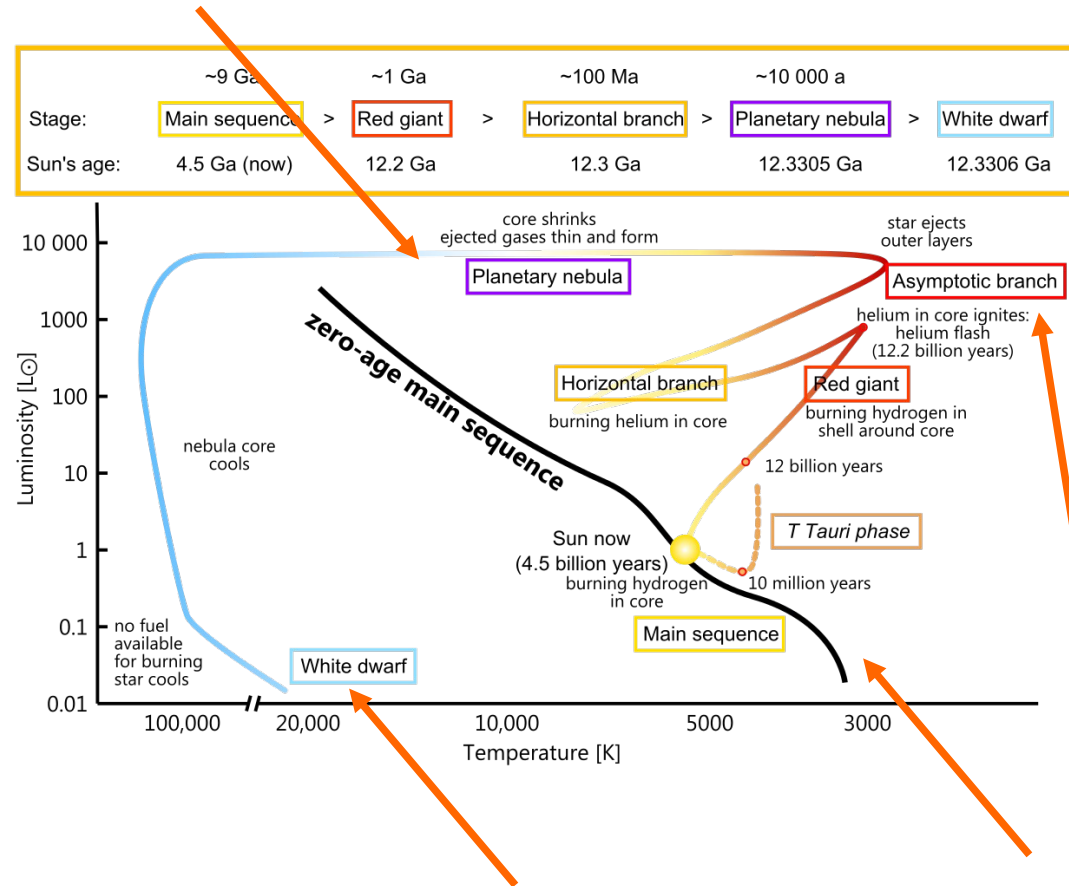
| | ~9 Ga | | ~1 Ga | | ~100 Ma | | ~10 000 a | | |
|---|---|---|---|---|---|---|---|---|---|
| Stage: | Main sequence | > | Red giant | > | Horizontal branch | > | Planetary nebula | > | White dwarf |
| Sun's age: | 4.5 Ga (now) | | 12.2 Ga | | 12.3 Ga | | 12.3305 Ga | | 12.3306 Ga |

core shrinks
ejected gases thin and form

star ejects
outer layers

Planetary nebula

Asymptotic branch

helium in core ignites:
helium flash
(12.2 billion years)

zero-age main sequence

Horizontal branch
burning helium in core

Red giant
burning hydrogen in
shell around core

12 billion years

nebula core
cools

T Tauri phase

Sun now
(4.5 billion years)
burning hydrogen
in core

10 million years

Main sequence

no fuel
available
for burning
star cools

White dwarf

Luminosity [L☉]

10 000
1000
100
10
1
0.1
0.01

100,000
20,000
10,000
5000
3000

Temperature [K]